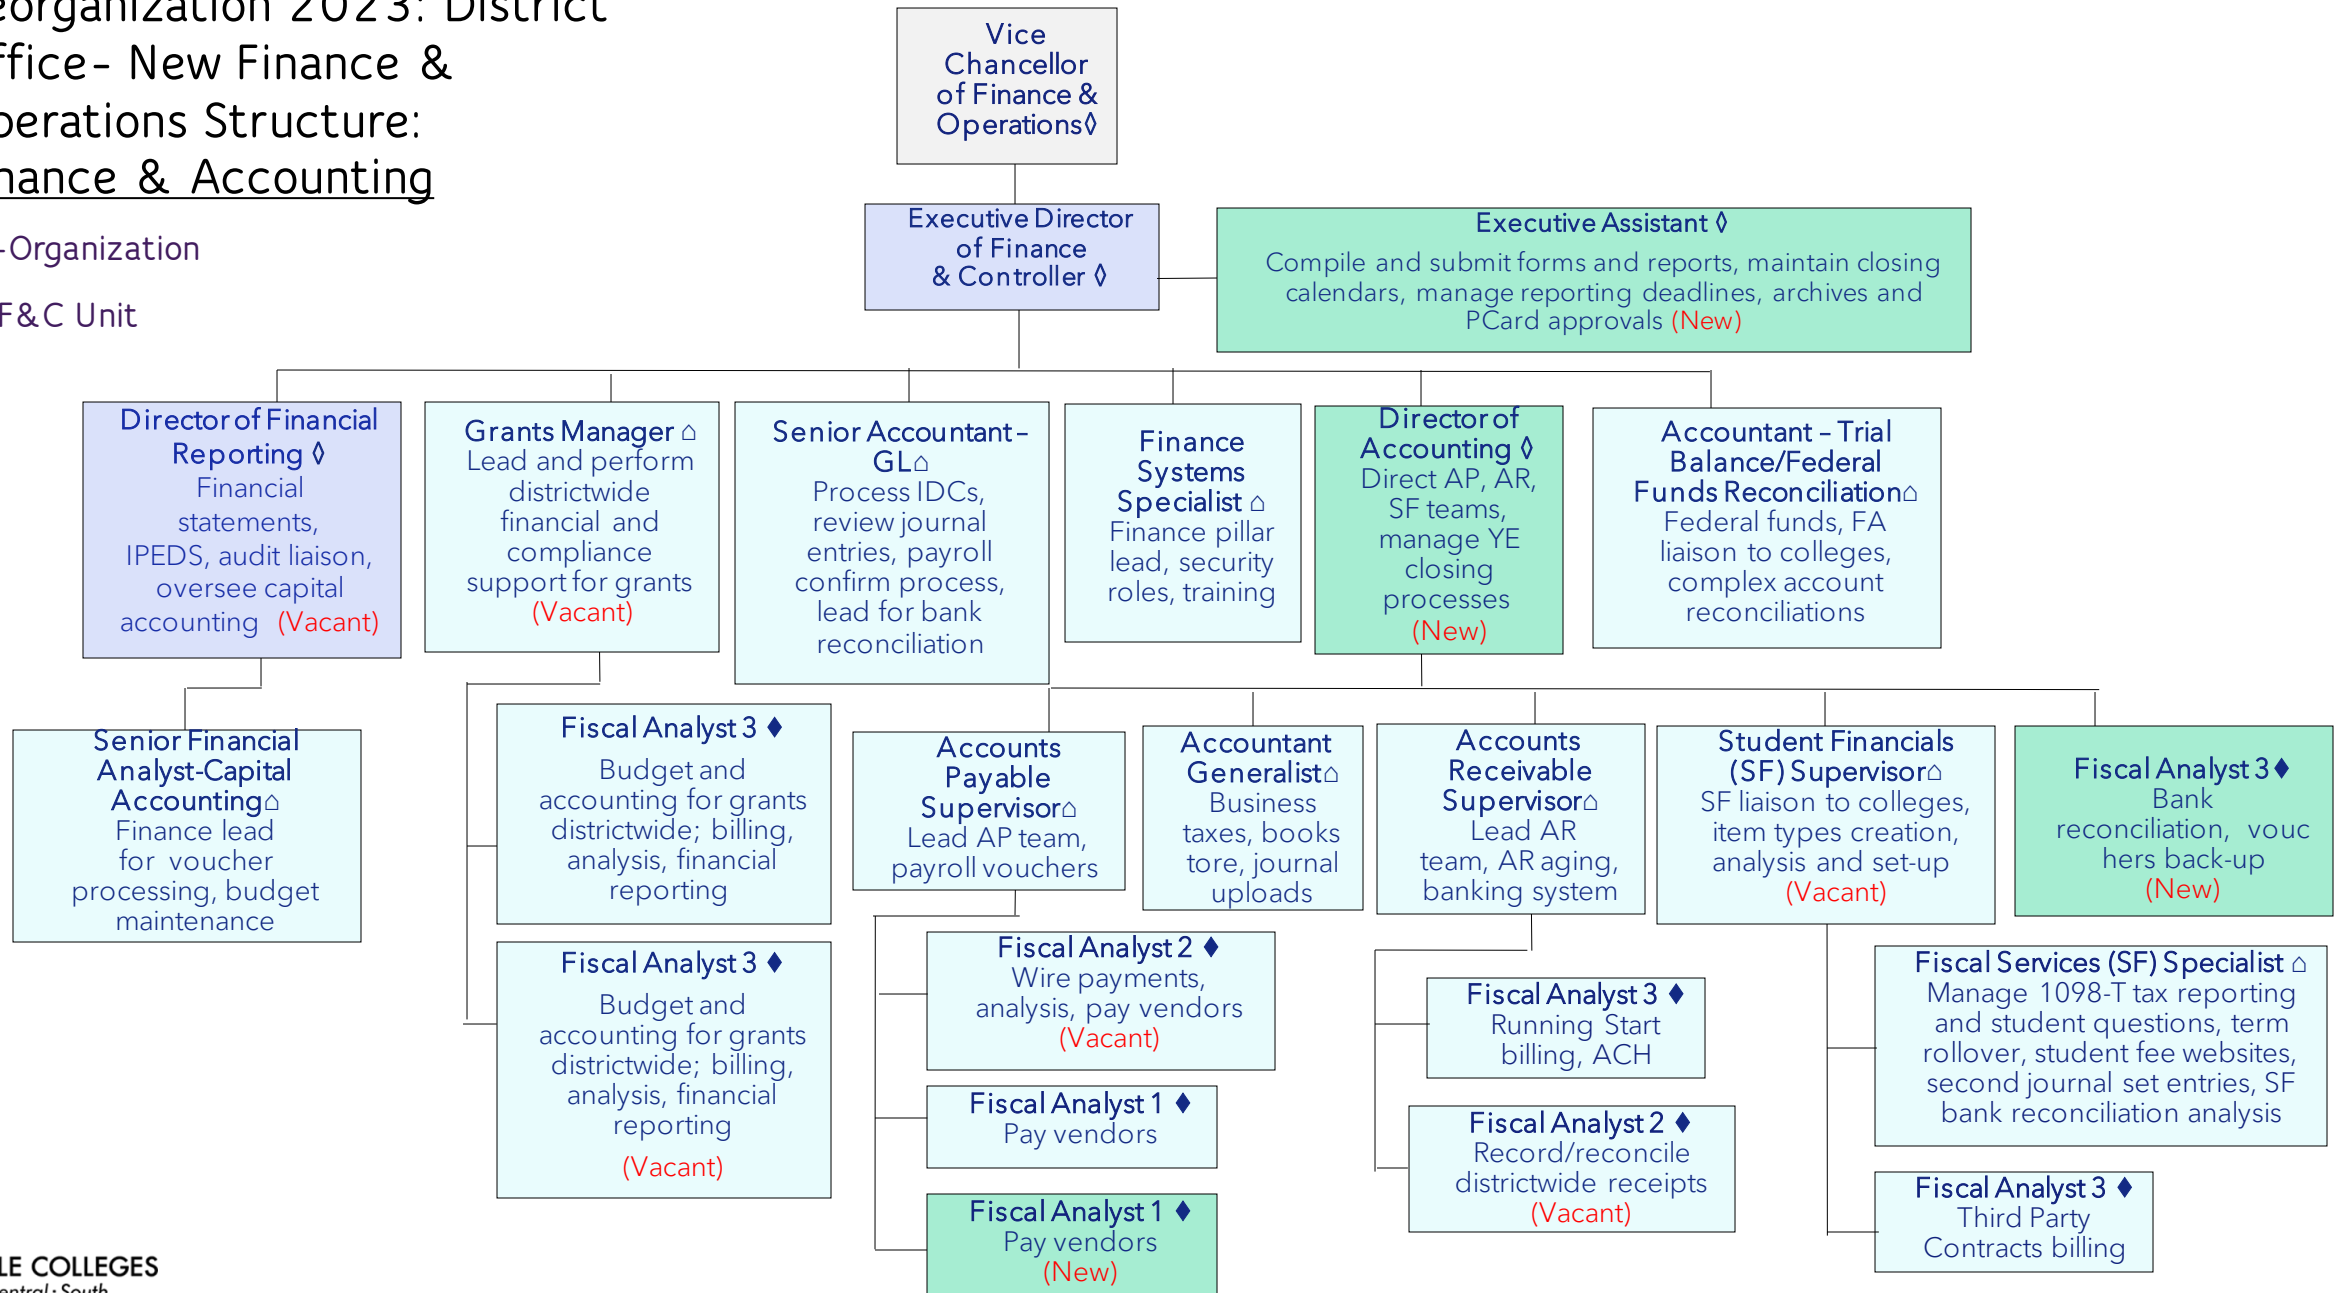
eorganization 2023: District ffice- New Finance & perations Structure: nance & Accounting

-Organization

F&C Unit

Vice Chancellor of Finance & Operations◊

Executive Director of Finance & Controller ◊

Executive Assistant ◊
Compile and submit forms and reports, maintain closing calendars, manage reporting deadlines, archives and PCard approvals (New)

Director of Financial Reporting ◊
Financial statements, IPEDS, audit liaison, oversee capital accounting (Vacant)

Grants Manager ⌂
Lead and perform districtwide financial and compliance support for grants (Vacant)

Senior Accountant – GL⌂
Process IDCs, review journal entries, payroll confirm process, lead for bank reconciliation

Finance Systems Specialist ⌂
Finance pillar lead, security roles, training

Director of Accounting ◊
Direct AP, AR, SF teams, manage YE closing processes (New)

Accountant – Trial Balance/Federal Funds Reconciliation⌂
Federal funds, FA liaison to colleges, complex account reconciliations

Senior Financial Analyst-Capital Accounting⌂
Finance lead for voucher processing, budget maintenance

Fiscal Analyst 3 ♦
Budget and accounting for grants districtwide; billing, analysis, financial reporting

Fiscal Analyst 3 ♦
Budget and accounting for grants districtwide; billing, analysis, financial reporting (Vacant)

Accounts Payable Supervisor⌂
Lead AP team, payroll vouchers

Accountant Generalist⌂
Business taxes, bookstore, journal uploads

Accounts Receivable Supervisor⌂
Lead AR team, AR aging, banking system

Student Financials (SF) Supervisor⌂
SF liaison to colleges, item types creation, analysis and set-up (Vacant)

Fiscal Analyst 3♦
Bank reconciliation, vouchers back-up (New)

Fiscal Analyst 2 ♦
Wire payments, analysis, pay vendors (Vacant)

Fiscal Analyst 1 ♦
Pay vendors

Fiscal Analyst 1 ♦
Pay vendors (New)

Fiscal Analyst 3 ♦
Running Start billing, ACH

Fiscal Analyst 2 ♦
Record/reconcile districtwide receipts (Vacant)

Fiscal Services (SF) Specialist ⌂
Manage 1098-T tax reporting and student questions, term rollover, student fee websites, second journal set entries, SF bank reconciliation analysis

Fiscal Analyst 3 ♦
Third Party Contracts billing

LE COLLEGES
entral · South